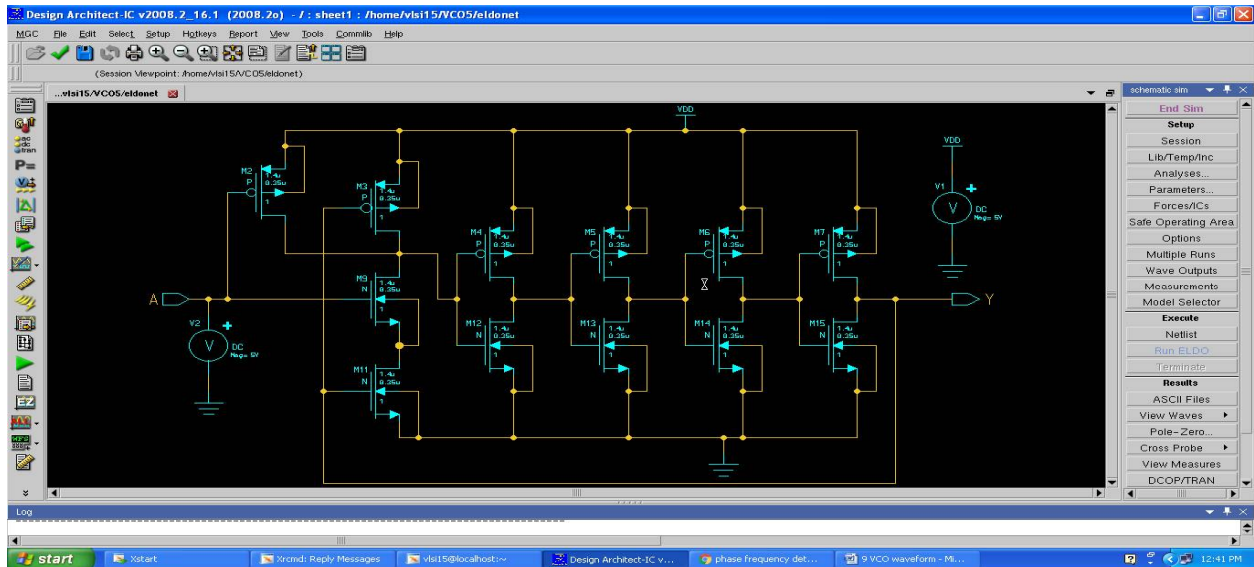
Design Architect-IC v2008.2_16.1 (2008.2o) - / : sheet1 : /home/vlsi15/VCO5/eldonet

MGC File Edit Select Setup Hotkeys Report View Tools Commlib Help

(Session Viewpoint: /home/vlsi15/VCO5/eldonet)

...vlsi15/VCO5/eldonet

VDD

M2 P 1.4u 0.35u 1
M3 P 1.4u 0.35u 1
M4 P 1.4u 0.35u 1
M5 P 1.4u 0.35u 1
M6 P 1.4u 0.35u 1
M7 P 1.4u 0.35u 1
M9 N 1.4u 0.35u 1
M11 N 1.4u 0.35u 1
M12 N 1.4u 0.35u 1
M13 N 1.4u 0.35u 1
M14 N 1.4u 0.35u 1
M15 N 1.4u 0.35u 1

A
Y

V2 V DC Mag= 5V
V1 V DC Mag= 5V
VDD

schematic sim
End Sim
Setup
Session
Lib/Temp/Inc
Analyses...
Parameters...
Forces/ICs
Safe Operating Area
Options
Multiple Runs
Wave Outputs
Measurements
Model Selector
Execute
Netlist
Run ELDO
Terminate
Results
ASCII Files
View Waves
Pole-Zero...
Cross Probe
View Measures
DCOP/TRAN

Log

start Xstart Xrcmd: Reply Messages vlsi15@localhost:~ Design Architect-IC v... phase frequency det... 9 VCO waveform - Mi... 12:41 PM